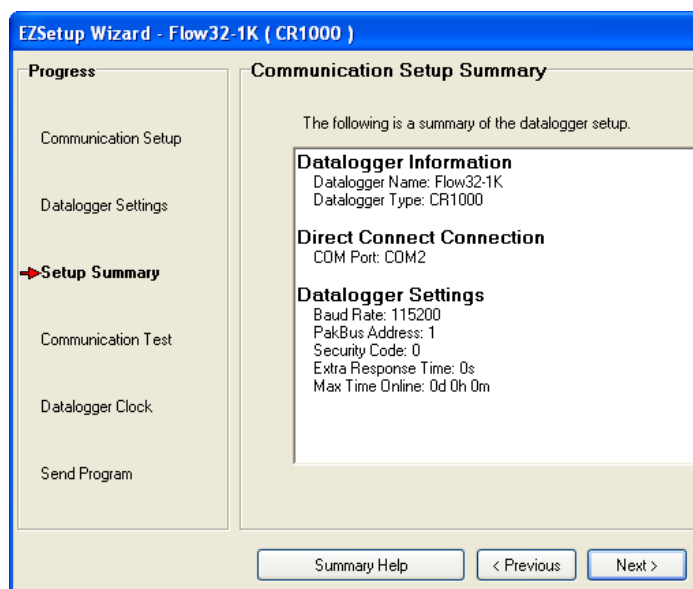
EZSetup Wizard - Flow32-1K ( CR1000 )

Progress

Communication Setup

Datalogger Settings

Setup Summary

Communication Test

Datalogger Clock

Send Program

Communication Setup Summary

The following is a summary of the datalogger setup.

Datalogger Information
Datalogger Name: Flow32-1K
Datalogger Type: CR1000

Direct Connect Connection
COM Port: COM2

Datalogger Settings
Baud Rate: 115200
PakBus Address: 1
Security Code: 0
Extra Response Time: 0s
Max Time Online: 0d 0h 0m

Summary Help

< Previous

Next >